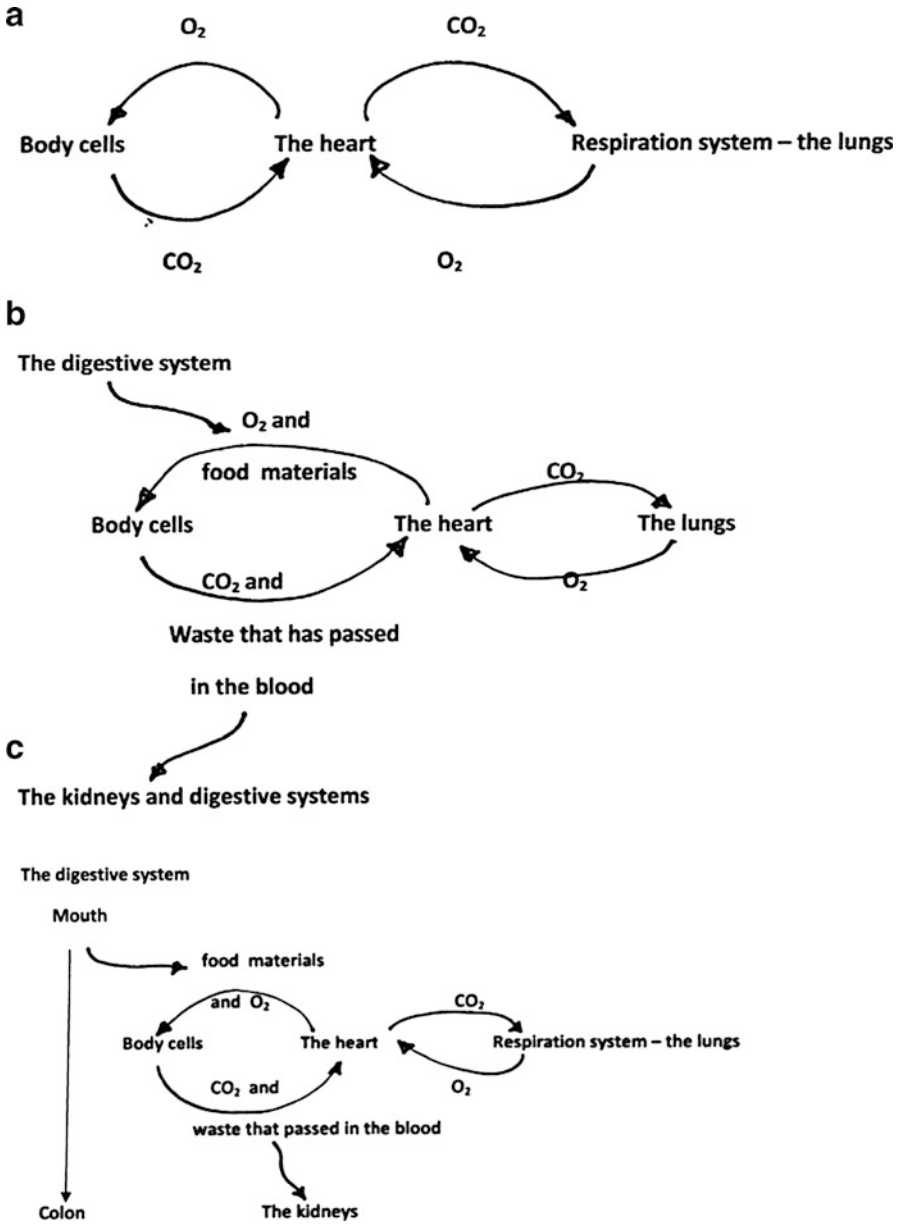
a

$O_2$

$CO_2$

Body cells

The heart

Respiration system – the lungs

$CO_2$

$O_2$

b

The digestive system

$O_2$ and

food materials

$CO_2$

Body cells

The heart

The lungs

$CO_2$ and

$O_2$

Waste that has passed

in the blood

c

The kidneys and digestive systems

The digestive system

Mouth

food materials

and $O_2$

$CO_2$

Body cells

The heart

Respiration system – the lungs

$CO_2$ and

$O_2$

waste that passed in the blood

Colon

The kidneys